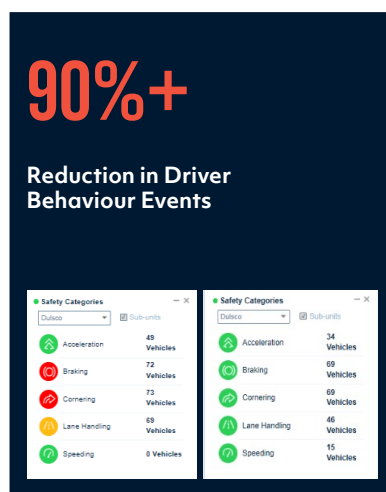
90%+

Reduction in Driver Behaviour Events

Safety Categories
Dulsco
Sub-units
Acceleration 49 Vehicles
Braking 72 Vehicles
Cornering 73 Vehicles
Lane Handling 69 Vehicles
Speeding 8 Vehicles

Safety Categories
Dulsco
Sub-units
Acceleration 34 Vehicles
Braking 69 Vehicles
Cornering 69 Vehicles
Lane Handling 46 Vehicles
Speeding 15 Vehicles